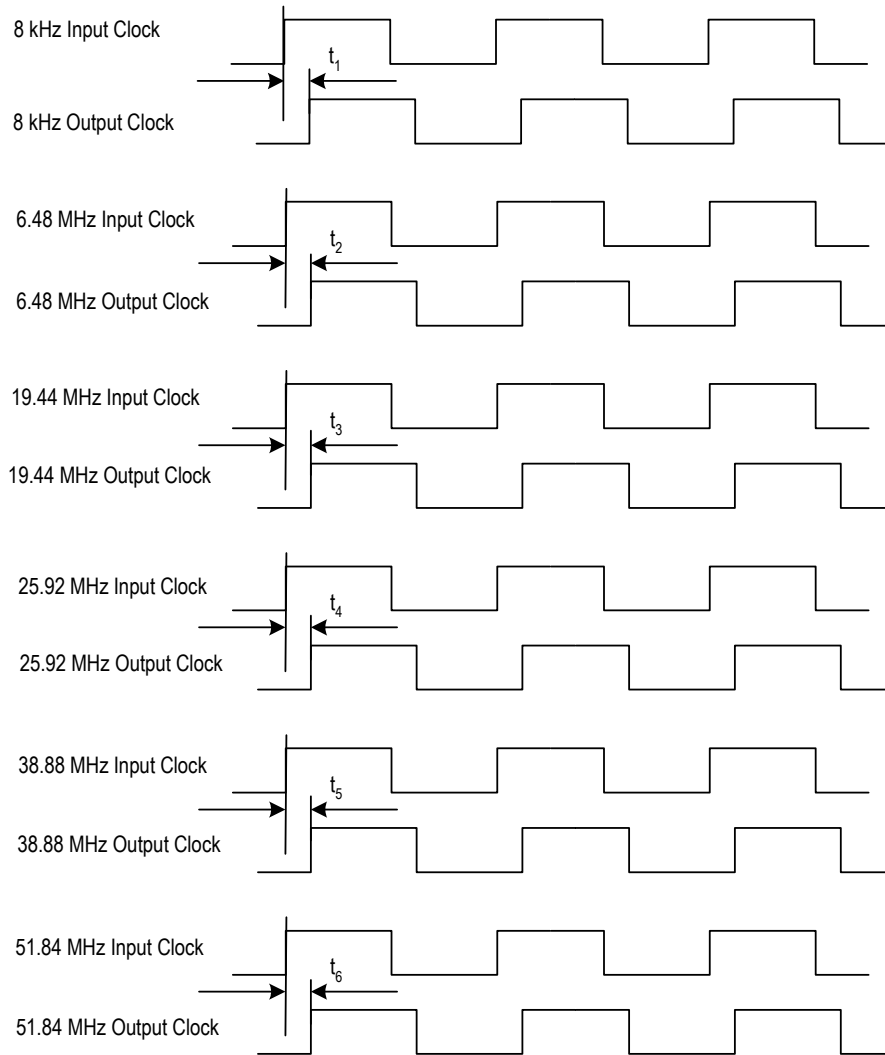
8 kHz Input Clock

$t_1$

8 kHz Output Clock

6.48 MHz Input Clock

$t_2$

6.48 MHz Output Clock

19.44 MHz Input Clock

$t_3$

19.44 MHz Output Clock

25.92 MHz Input Clock

$t_4$

25.92 MHz Output Clock

38.88 MHz Input Clock

$t_5$

38.88 MHz Output Clock

51.84 MHz Input Clock

$t_6$

51.84 MHz Output Clock